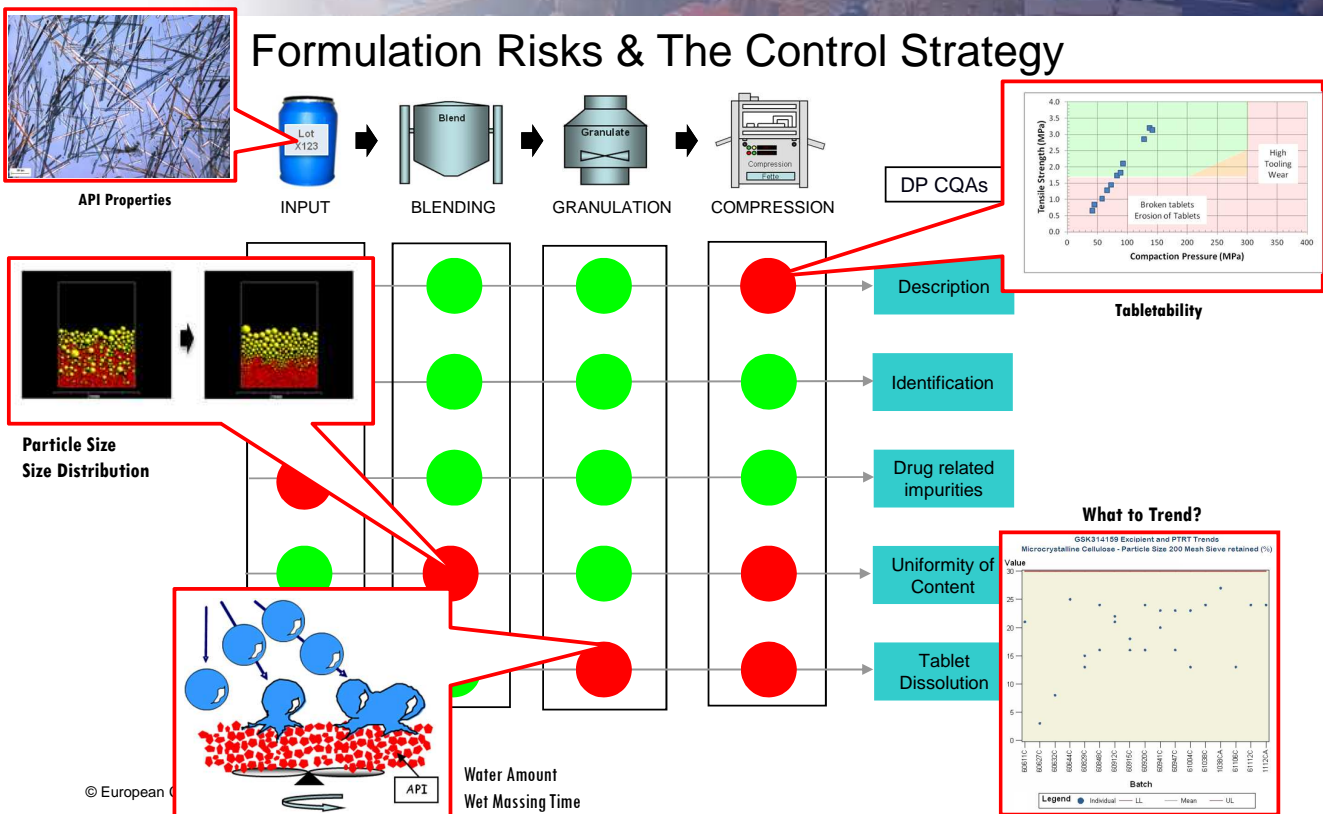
Formulation Risks & The Control Strategy

API Properties

Lot
X123

INPUT

Blend

BLENDING

Granulate

GRANULATION

Compression
Fette

COMPRESSION

DP CQAs

Tensile Strength (MPa)
4.0
3.5
3.0
2.5
2.0
1.5
1.0
0.5
0.0
0 50 100 150 200 250 300 350 400
Compaction Pressure (MPa)
High Tooling Wear
Broken tablets
Erosion of Tablets

Tabletability

Particle Size
Size Distribution

Description

Identification

Drug related impurities

Uniformity of Content

Tablet Dissolution

What to Trend?

GSK314159 Excipient and PTRT Trends
Microcrystalline Cellulose - Particle Size 200 Mesh Sieve retained (%)
Value
30
25
20
15
10
5
0
Batch
Legend Individual LL Mean UL

API

Water Amount
Wet Massing Time

© European C